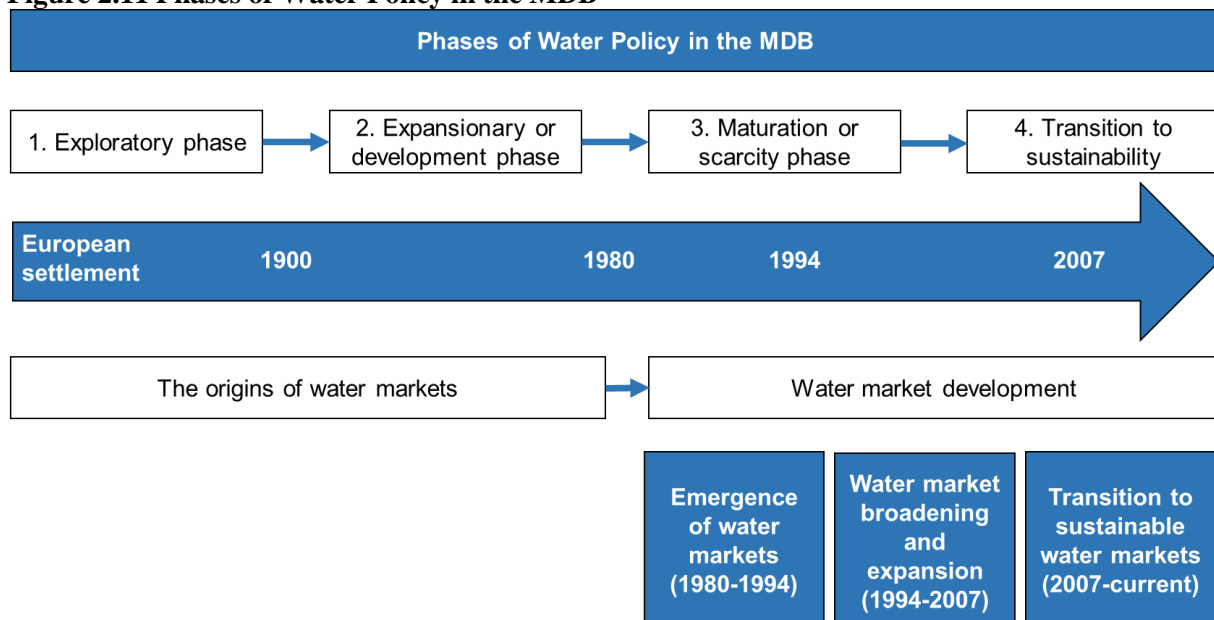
Figure 2.1 Phases of Water Policy in the MDB

Phases of Water Policy in the MDB

1. Exploratory phase

2. Expansionary or development phase

3. Maturation or scarcity phase

4. Transition to sustainability

European settlement

1900

1980

1994

2007

The origins of water markets

Water market development

Emergence of water markets (1980-1994)

Water market broadening and expansion (1994-2007)

Transition to sustainable water markets (2007-current)